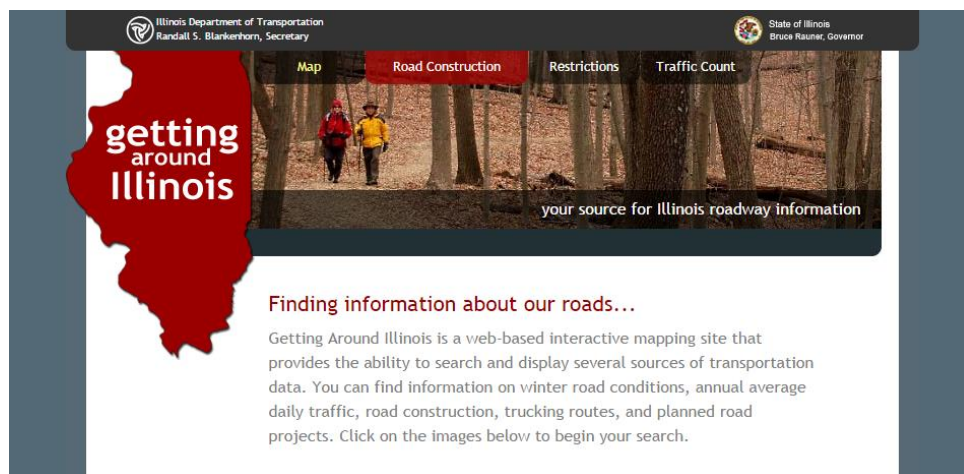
Illinois Department of Transportation
Randall S. Blankenhorn, Secretary

State of Illinois
Bruce Rauner, Governor

Map
Road Construction
Restrictions
Traffic Count

getting around Illinois

your source for Illinois roadway information

Finding information about our roads...

Getting Around Illinois is a web-based interactive mapping site that provides the ability to search and display several sources of transportation data. You can find information on winter road conditions, annual average daily traffic, road construction, trucking routes, and planned road projects. Click on the images below to begin your search.